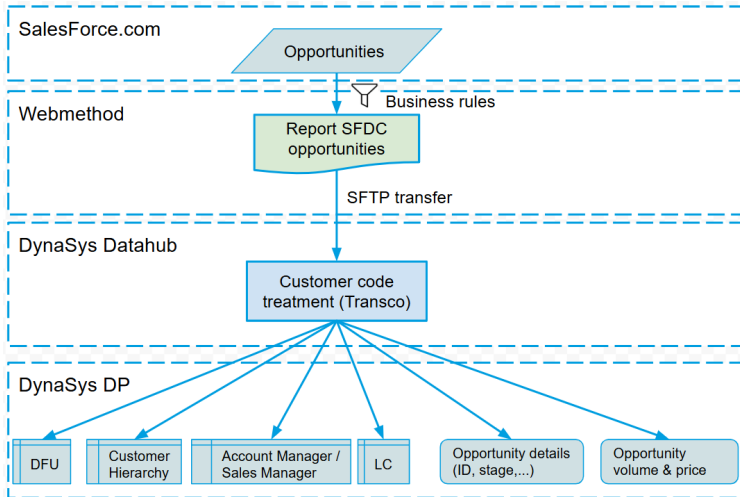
SalesForce.com

Opportunities

Business rules

Webmethod

Report SFDC opportunities

SFTP transfer

DynaSys Datahub

Customer code treatment (Transco)

DynaSys DP

DFU

Customer Hierarchy

Account Manager / Sales Manager

LC

Opportunity details (ID, stage,...)

Opportunity volume & price